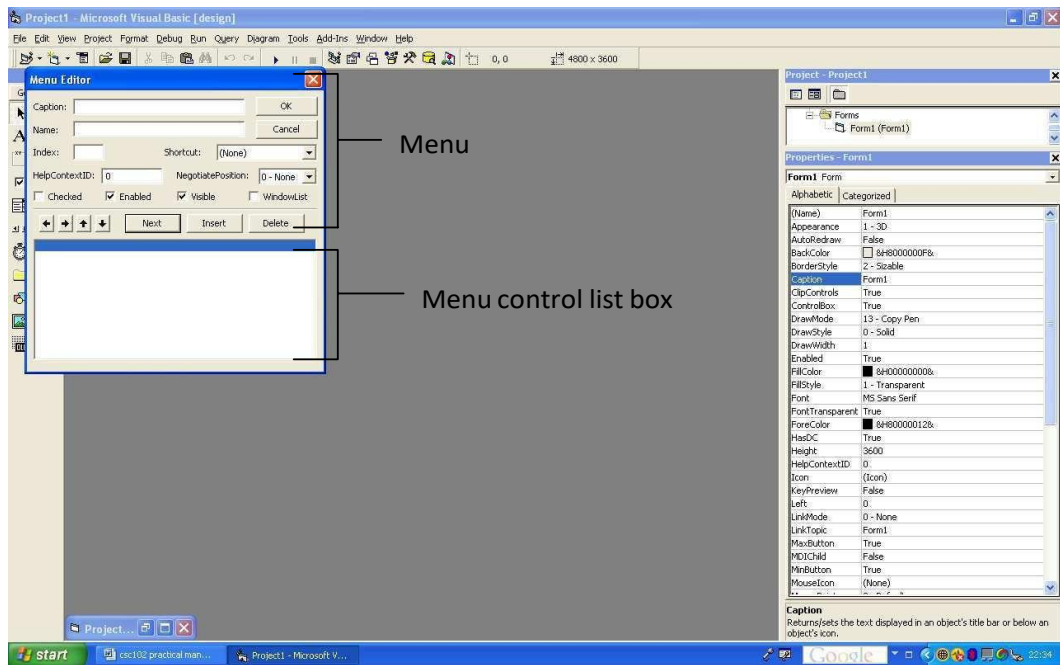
Project1 - Microsoft Visual Basic [design]

File Edit View Project Format Debug Run Query Diagram Tools Add-Ins Window Help

0, 0 4800 x 3600

Menu Editor

Caption: OK

Name: Cancel

Index: Shortcut: (None)

HelpContextID: 0 NegotiatePosition: 0 - None

Checked Enabled Visible WindowList

Next Insert Delete

Menu

Menu control list box

Project - Project1

Forms

Form1 (Form1)

Properties - Form1

Form1 Form

Alphabetic Categorized

| | |
|---|---|
| (Name) | Form1 |
| Appearance | 1 - 3D |
| AutoRedraw | False |
| BackColor | &H8000000F& |
| BorderStyle | 2 - Sizable |
| Caption | Form1 |
| ClipControls | True |
| ControlBox | True |
| DrawMode | 13 - Copy Pen |
| DrawStyle | 0 - Solid |
| DrawWidth | 1 |
| Enabled | True |
| FillColor | &H00000000& |
| FillStyle | 1 - Transparent |
| Font | MS Sans Serif |
| FontTransparent | True |
| ForeColor | &H80000012& |
| HasDC | True |
| Height | 3600 |
| HelpContextID | 0 |
| Icon | (Icon) |
| KeyPreview | False |
| Left | 0 |
| LinkMode | 0 - None |
| LinkTopic | Form1 |
| MaxButton | True |
| MDIChild | False |
| MinButton | True |
| MouseIcon | (None) |

Caption

Returns/sets the text displayed in an object's title bar or below an object's icon.

Project...

start csc102 practical man... Project1 - Microsoft V... Google 22:34